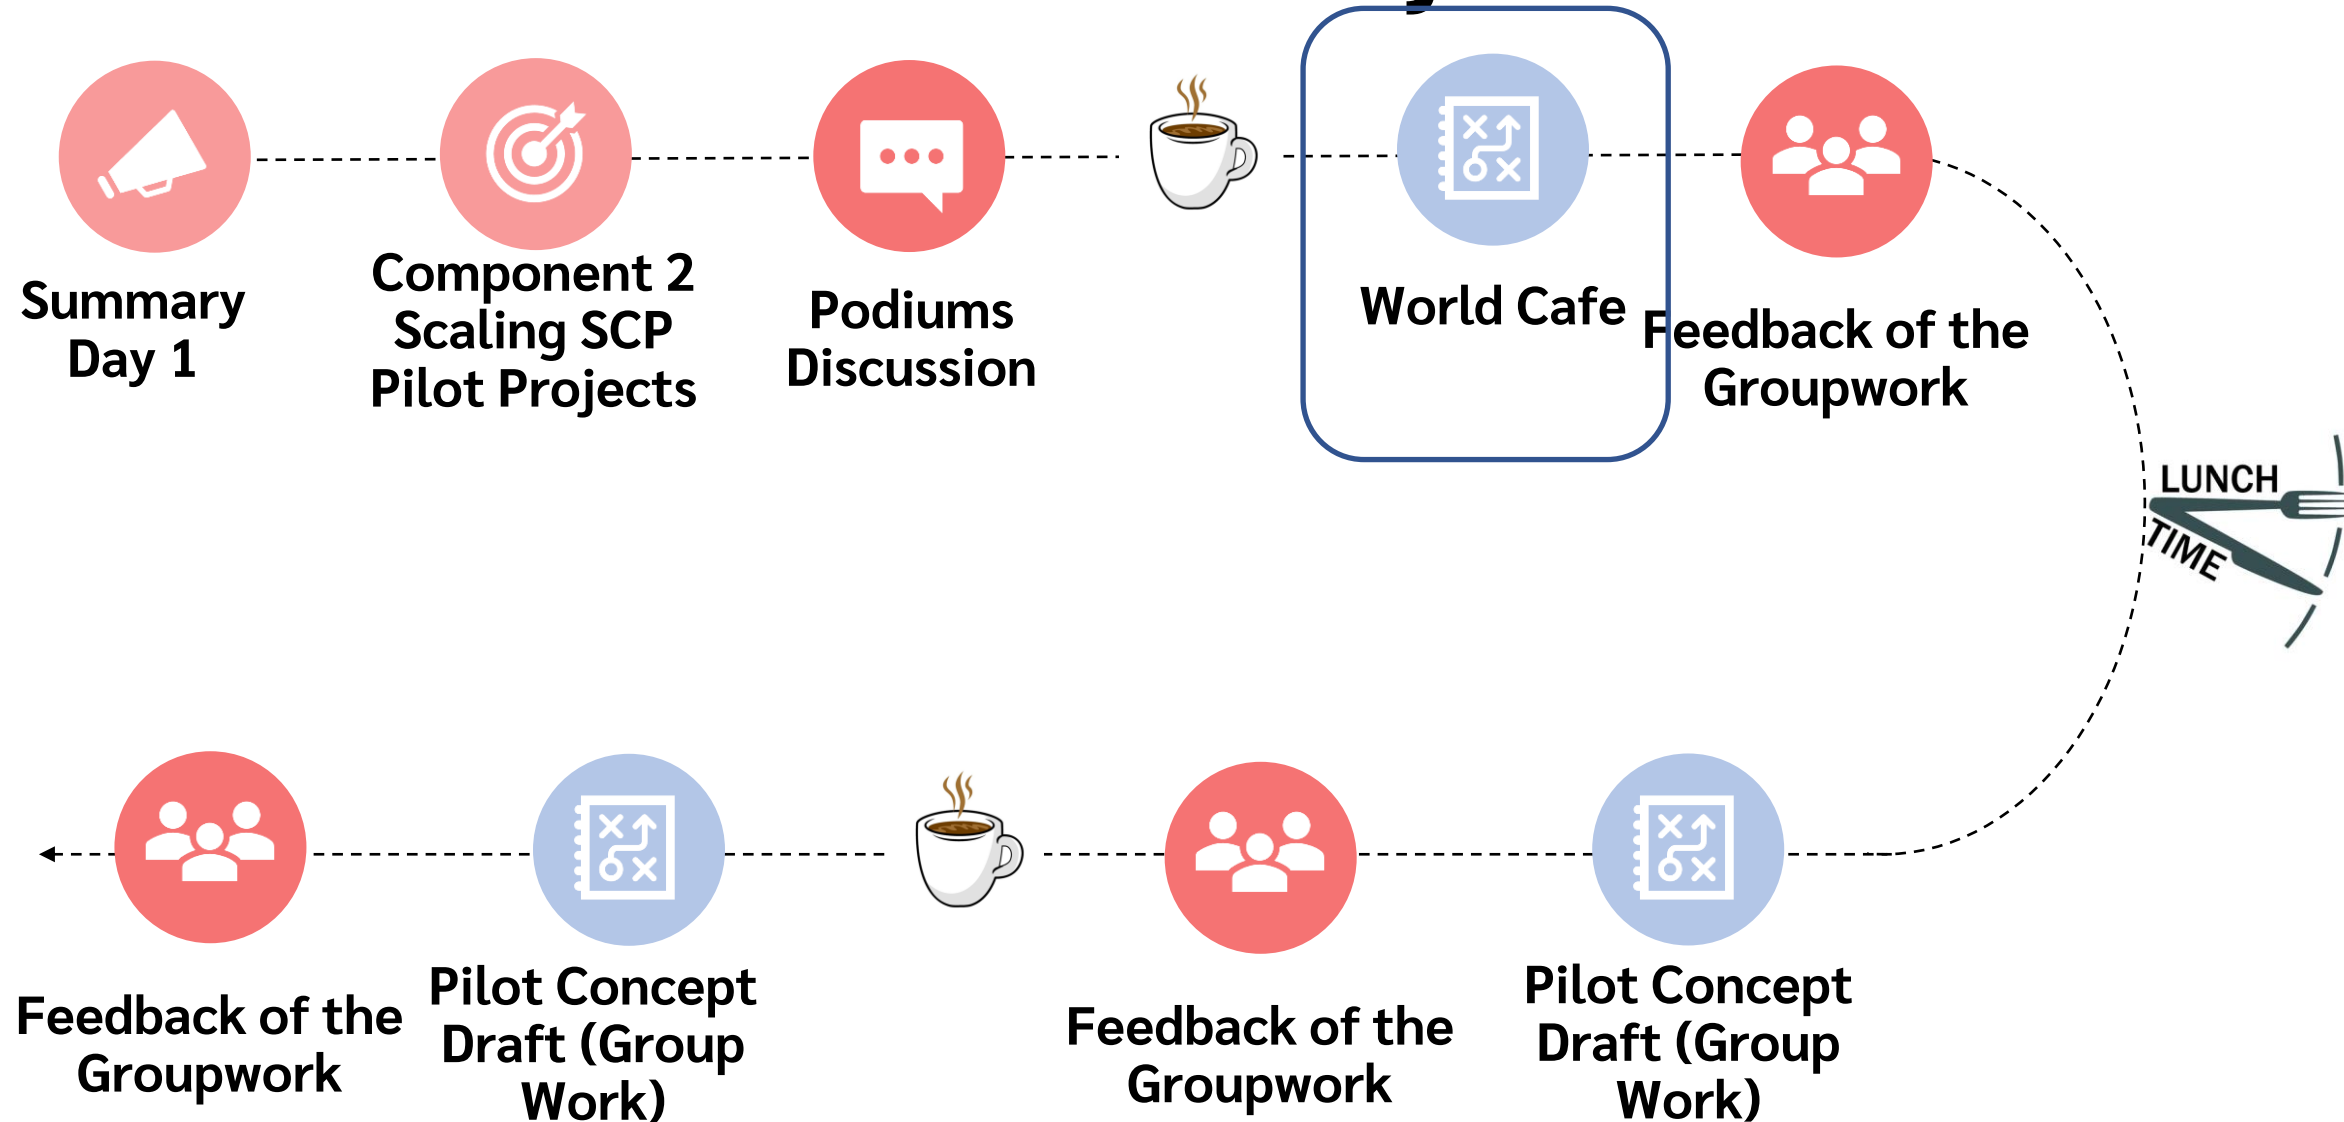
Summary Day 1

Component 2 Scaling SCP Pilot Projects

Podiums Discussion

World Cafe

Feedback of the Groupwork

LUNCH TIME

Pilot Concept Draft (Group Work)

Feedback of the Groupwork

Pilot Concept Draft (Group Work)

Feedback of the Groupwork